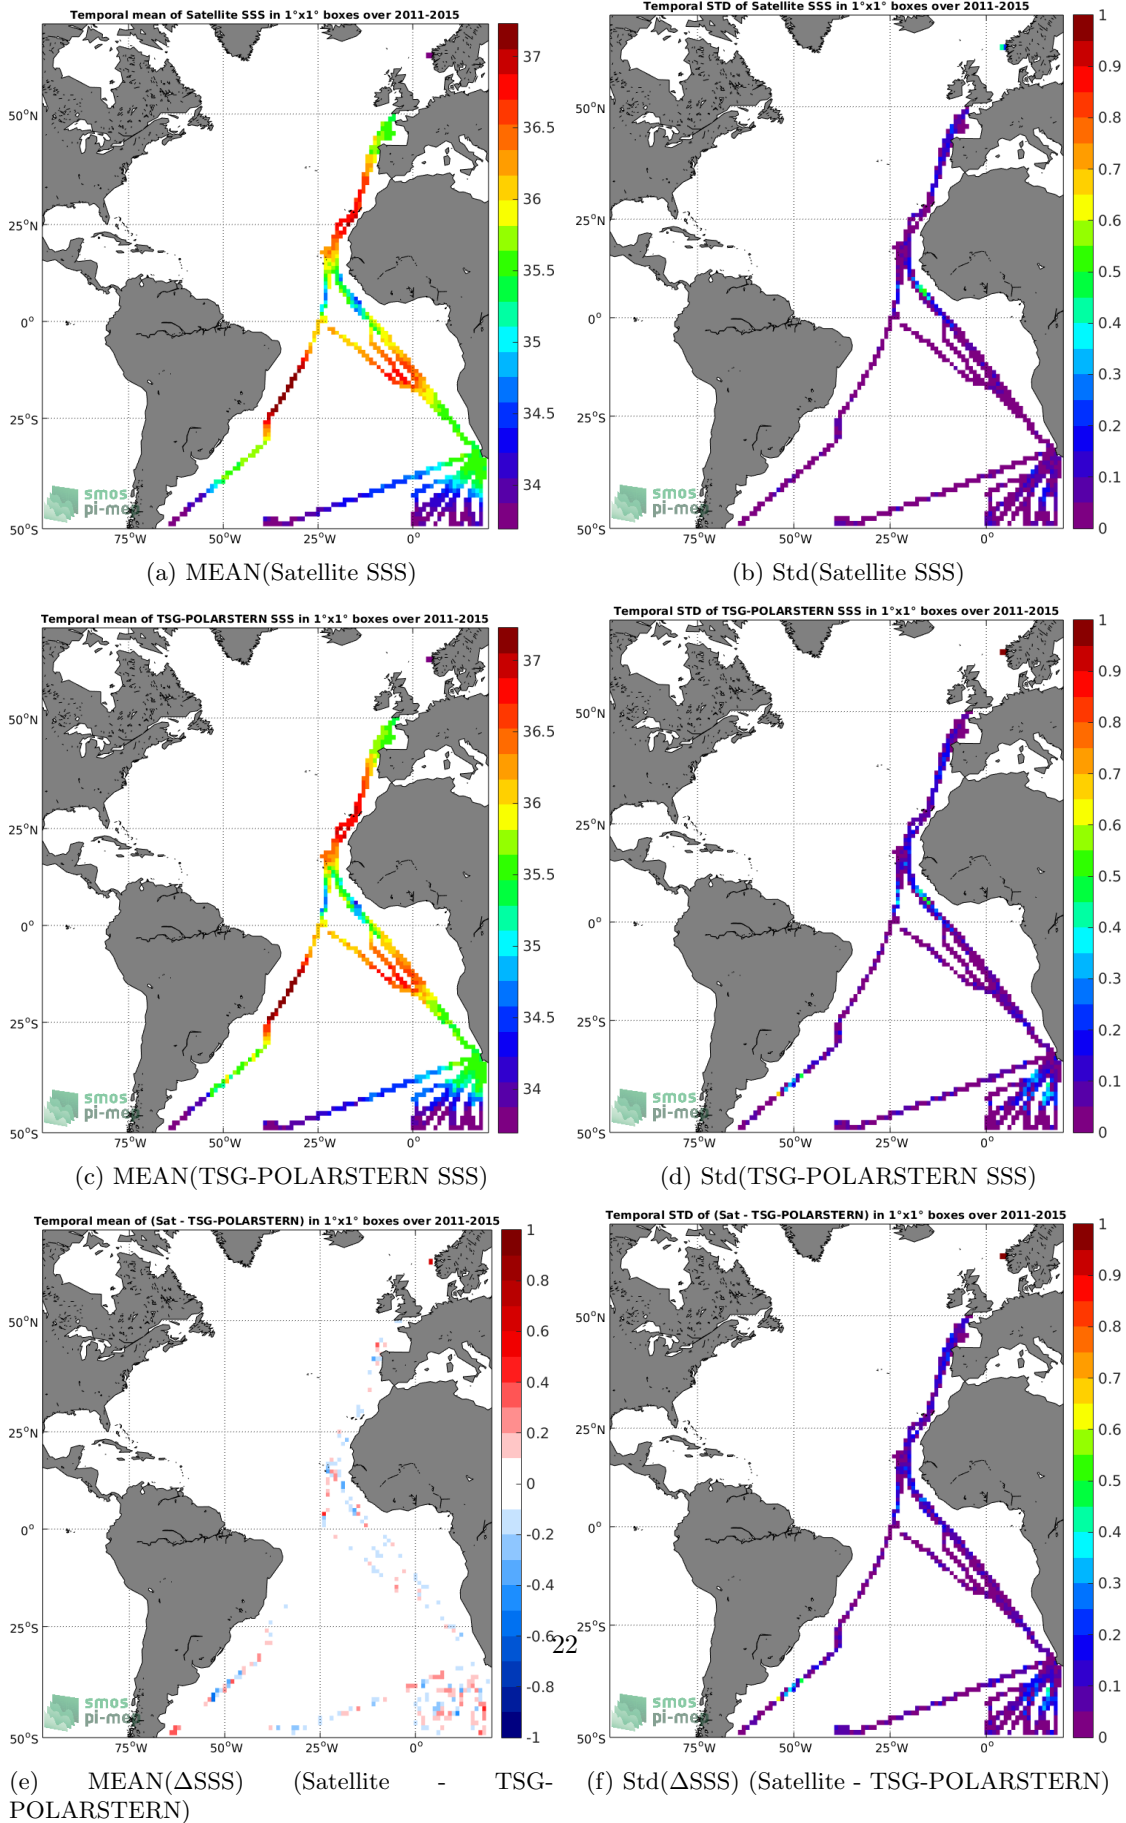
Temporal mean of Satellite SSS in 1°x1° boxes over 2011-2015

37
36.5
36
35.5
35
34.5
34

50°N
25°N
0°
25°S
50°S
75°W 50°W 25°W 0°

smos pi-mep

(a) MEAN(Satellite SSS)

Temporal STD of Satellite SSS in 1°x1° boxes over 2011-2015

1
0.9
0.8
0.7
0.6
0.5
0.4
0.3
0.2
0.1
0

50°N
25°N
0°
25°S
50°S
75°W 50°W 25°W 0°

smos pi-mep

(b) Std(Satellite SSS)

Temporal mean of TSG-POLARSTERN SSS in 1°x1° boxes over 2011-2015

37
36.5
36
35.5
35
34.5
34

50°N
25°N
0°
25°S
50°S
75°W 50°W 25°W 0°

smos pi-mep

(c) MEAN(TSG-POLARSTERN SSS)

Temporal STD of TSG-POLARSTERN SSS in 1°x1° boxes over 2011-2015

1
0.9
0.8
0.7
0.6
0.5
0.4
0.3
0.2
0.1
0

50°N
25°N
0°
25°S
50°S
75°W 50°W 25°W 0°

smos pi-mep

(d) Std(TSG-POLARSTERN SSS)

Temporal mean of (Sat - TSG-POLARSTERN) in 1°x1° boxes over 2011-2015

1
0.8
0.6
0.4
0.2
0
-0.2
-0.4
-0.6
-0.8
-1

50°N
25°N
0°
25°S
50°S
75°W 50°W 25°W 0°

smos pi-mep

(e) MEAN($\Delta$SSS) (Satellite - TSG-POLARSTERN)

22

Temporal STD of (Sat - TSG-POLARSTERN) in 1°x1° boxes over 2011-2015

1
0.9
0.8
0.7
0.6
0.5
0.4
0.3
0.2
0.1
0

50°N
25°N
0°
25°S
50°S
75°W 50°W 25°W 0°

smos pi-mep

(f) Std($\Delta$SSS) (Satellite - TSG-POLARSTERN)